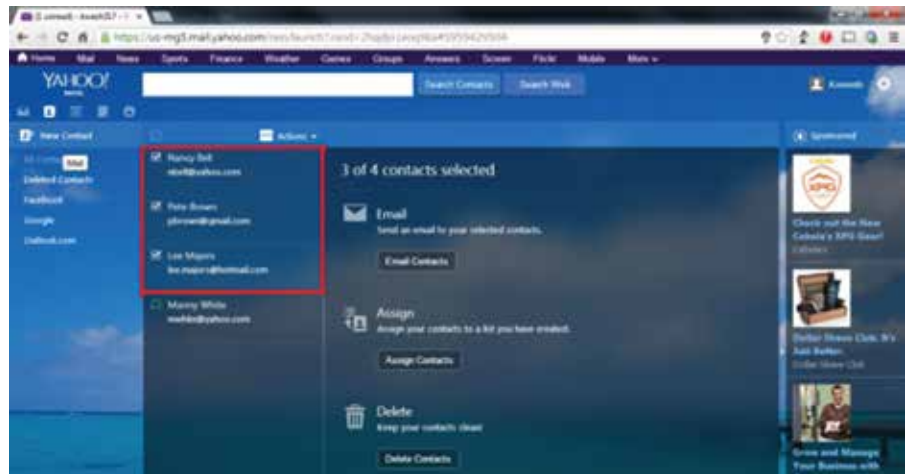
https://us-mg5.mail.yahoo.com/neo/launch?.rand=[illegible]

Home Mail News Sports Finance Weather Games Groups Answers Screen Flickr Mobile More

YAHOO!

Search Contacts Search Web

Kenneth

New Contact

Actions

All Contacts Mail
Deleted Contacts
Facebook
Google
Outlook.com

Nancy Bell
nbell@yahoo.com

Pete Brown
pbrown@gmail.com

Lee Majors
lee.majors@hotmail.com

Manny White
mwhite@yahoo.com

3 of 4 contacts selected

Email
Send an email to your selected contacts.

Email Contacts

Assign
Assign your contacts to a list you have created.

Assign Contacts

Delete
Keep your contacts clean

Delete Contacts

Sponsored

Check out the New Celeste's XPG Store!

Dollar Shave Club. It's Just Better.
Dollar Shave Club

Grow and Manage Your Business with